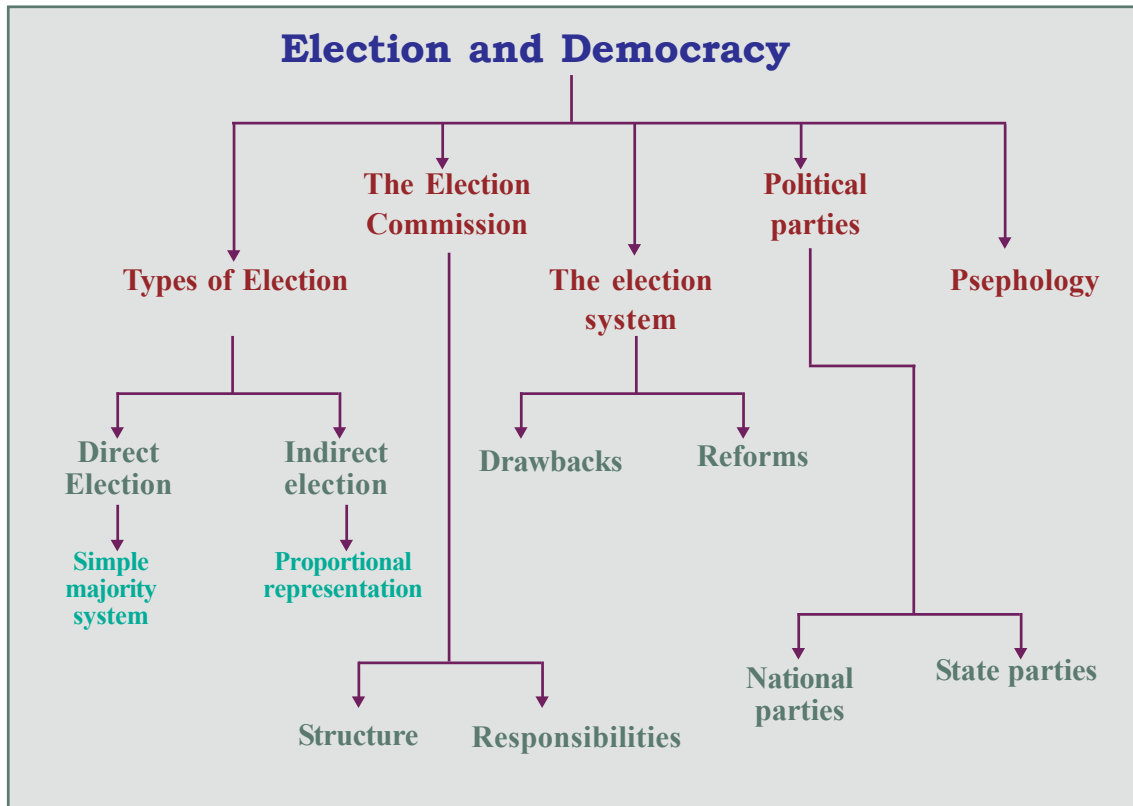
Election and Democracy

The Election Commission

Political parties

Types of Election

The election system

Psephology

Direct Election

Indirect election

Drawbacks

Reforms

Simple majority system

Proportional representation

National parties

State parties

Structure

Responsibilities